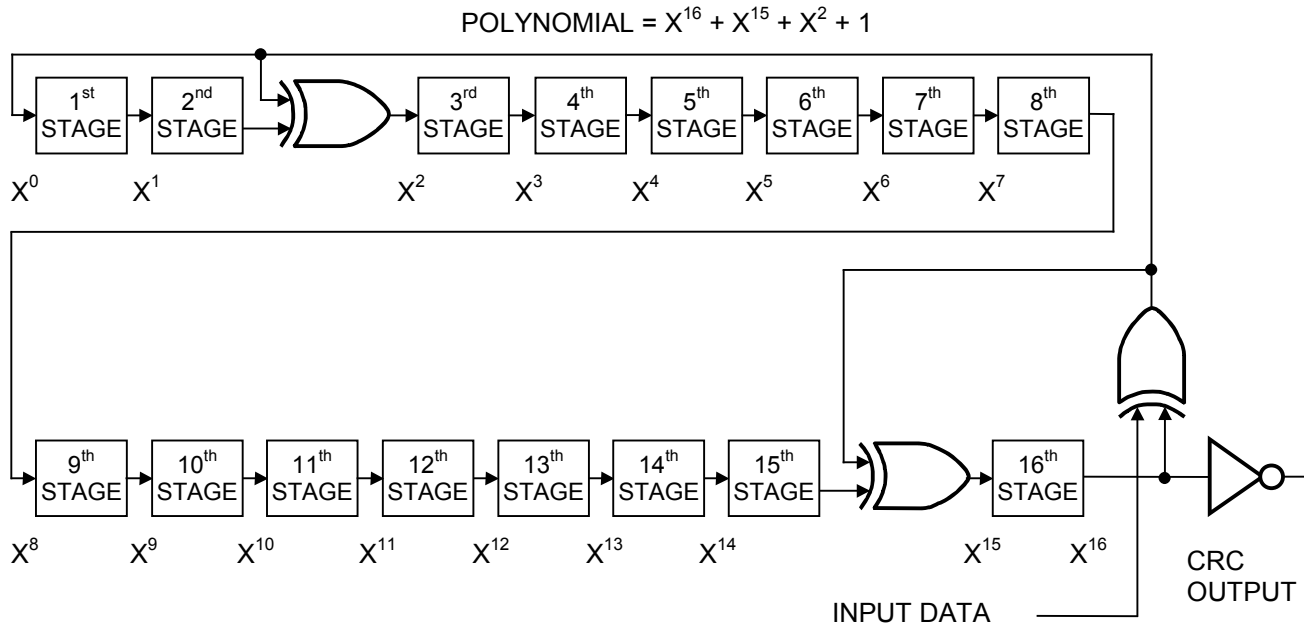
POLYNOMIAL = $X^{16} + X^{15} + X^2 + 1$

$1^{st}$ STAGE
$2^{nd}$ STAGE
$3^{rd}$ STAGE
$4^{th}$ STAGE
$5^{th}$ STAGE
$6^{th}$ STAGE
$7^{th}$ STAGE
$8^{th}$ STAGE

$X^0$ $X^1$ $X^2$ $X^3$ $X^4$ $X^5$ $X^6$ $X^7$

$9^{th}$ STAGE
$10^{th}$ STAGE
$11^{th}$ STAGE
$12^{th}$ STAGE
$13^{th}$ STAGE
$14^{th}$ STAGE
$15^{th}$ STAGE
$16^{th}$ STAGE

$X^8$ $X^9$ $X^{10}$ $X^{11}$ $X^{12}$ $X^{13}$ $X^{14}$ $X^{15}$ $X^{16}$

CRC OUTPUT

INPUT DATA